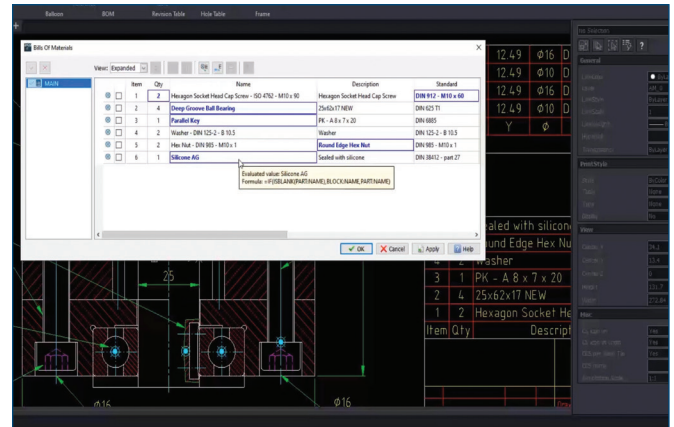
Balloon BOM Revision Table Hole Table Frame

Bills Of Materials

View: Expanded

MAIN

| | Item | Qty | Name | Description | Standard |
|---|---|---|---|---|---|
| | 1 | 2 | Hexagon Socket Head Cap Screw - ISO 4762 - M10 x 90 | Hexagon Socket Head Cap Screw | DIN 912 - M10 x 60 |
| | 2 | 4 | Deep Groove Ball Bearing | 25x62x17 NEW | DIN 625 T1 |
| | 3 | 1 | Parallel Key | PK - A 8 x 7 x 20 | DIN 6885 |
| | 4 | 2 | Washer - DIN 125-2 - B 10.5 | Washer | DIN 125-2 - B 10.5 |
| | 5 | 2 | Hex Nut - DIN 985 - M10 x 1 | Round Edge Hex Nut | DIN 985 - M10 x 1 |
| | 6 | 1 | Silicone AG | Sealed with silicone | DIN 38412 - part 27 |

Evaluated value: Silicone AG
Formula: =IF(ISBLANK(PART.NAME),BLOCK.NAME,PART.NAME)

OK Cancel Apply Help

12.49 ϕ16 D
12.49 ϕ10 D
12.49 ϕ16 D
12.49 ϕ10 D
Y ϕ

aled with silicon
und Edge Hex Nu
2 Washer
3 1 PK - A 8 x 7 x 20
2 4 25x62x17 NEW
1 2 Hexagon Socket He
Item Qty Descript

25
ϕ16
ϕ16

General
Print Style
View
Misc